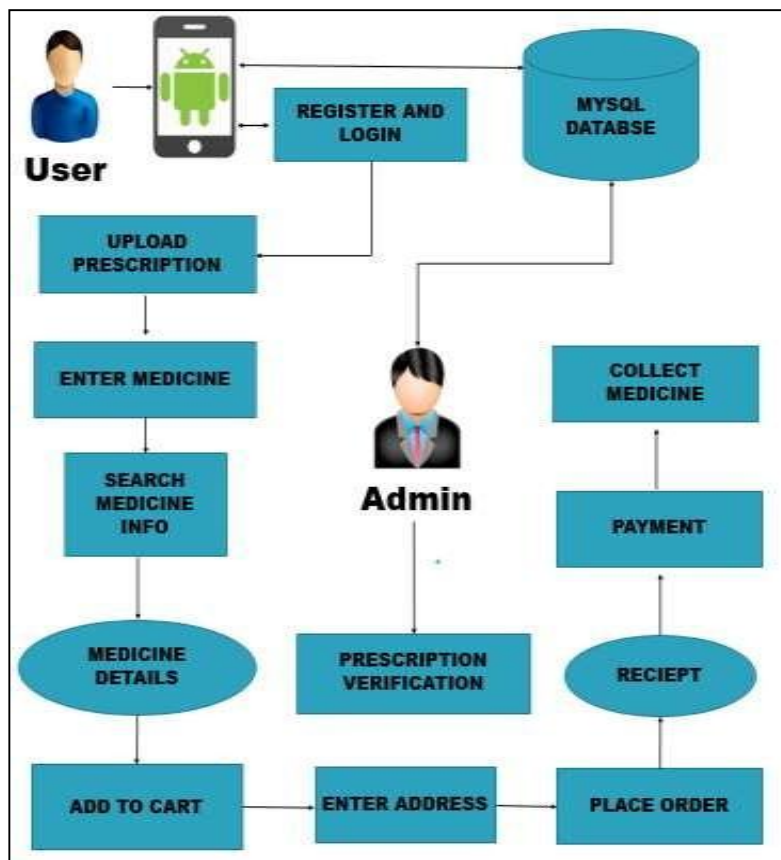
User

REGISTER AND LOGIN

MYSQL DATABSE

UPLOAD PRESCRIPTION

ENTER MEDICINE

Admin

COLLECT MEDICINE

SEARCH MEDICINE INFO

PAYMENT

MEDICINE DETAILS

PRESCRIPTION VERIFICATION

RECIEPT

ADD TO CART

ENTER ADDRESS

PLACE ORDER